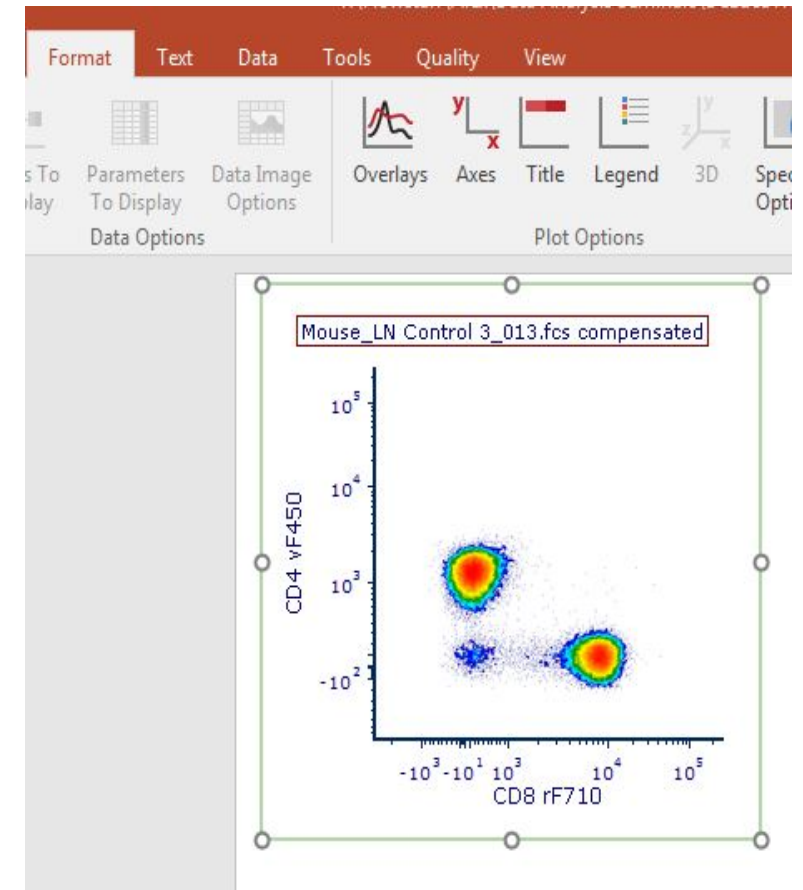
Format Text Data Tools Quality View

s To play Parameters To Display Data Image Options Data Options

Overlays Axes Title Legend 3D Spec Opti Plot Options

Mouse_LN Control 3_013.fcs compensated

$10^5$

$10^4$

$10^3$

$-10^2$

CD4 vF450

$-10^3$ $-10^1$ $10^3$ $10^4$ $10^5$

CD8 rF710